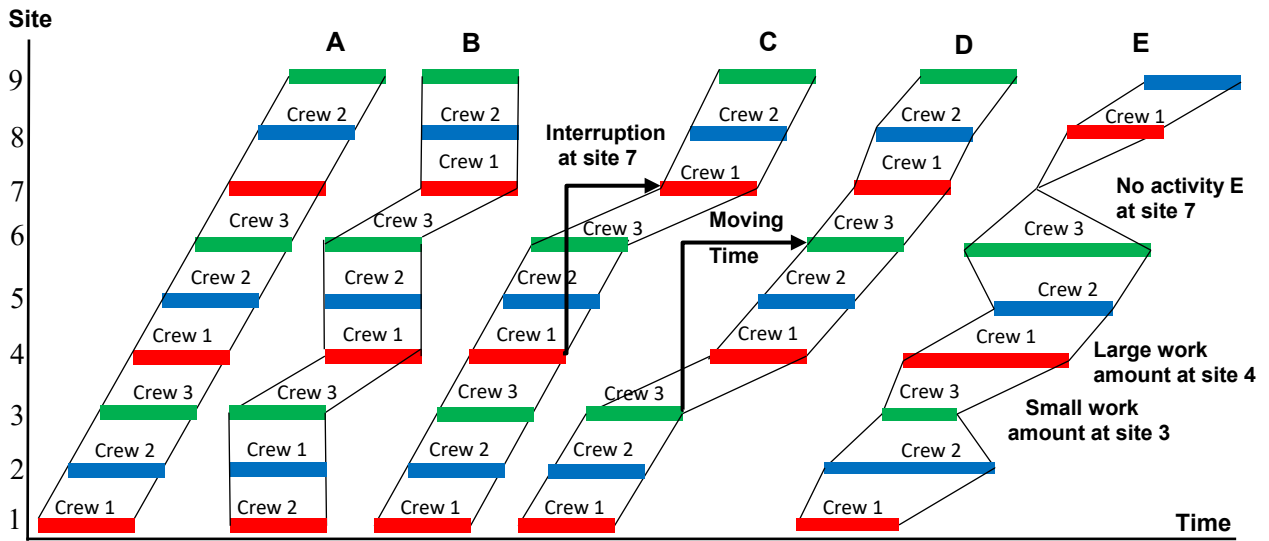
Site

A B C D E

9
8
7
6
5
4
3
2
1

A: Crew 2, Crew 3, Crew 2, Crew 1, Crew 3, Crew 2, Crew 1

B: Crew 2, Crew 1, Crew 3, Crew 2, Crew 1, Crew 3, Crew 1, Crew 2

Interruption at site 7

C: Crew 2, Crew 1, Crew 3, Crew 2, Crew 1, Crew 3, Crew 2, Crew 1

Moving Time

D: Crew 2, Crew 1, Crew 3, Crew 2, Crew 1, Crew 3, Crew 2, Crew 1

E: Crew 1

No activity E at site 7

Crew 3, Crew 2, Crew 1

Large work amount at site 4

Crew 3

Small work amount at site 3

Crew 2, Crew 1

Time